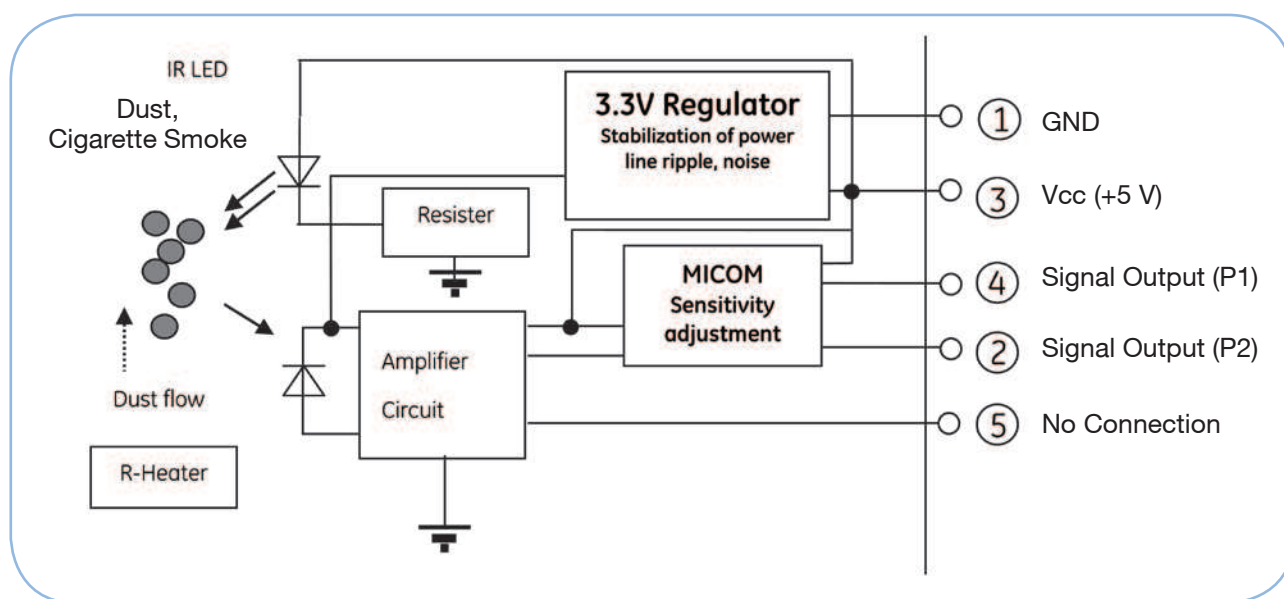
IR LED

Dust, Cigarette Smoke

3.3V Regulator
Stabilization of power line ripple, noise

Resister

MICOM
Sensitivity adjustment

Amplifier Circuit

Dust flow

R-Heater

① GND
③ Vcc (+5 V)
④ Signal Output (P1)
② Signal Output (P2)
⑤ No Connection